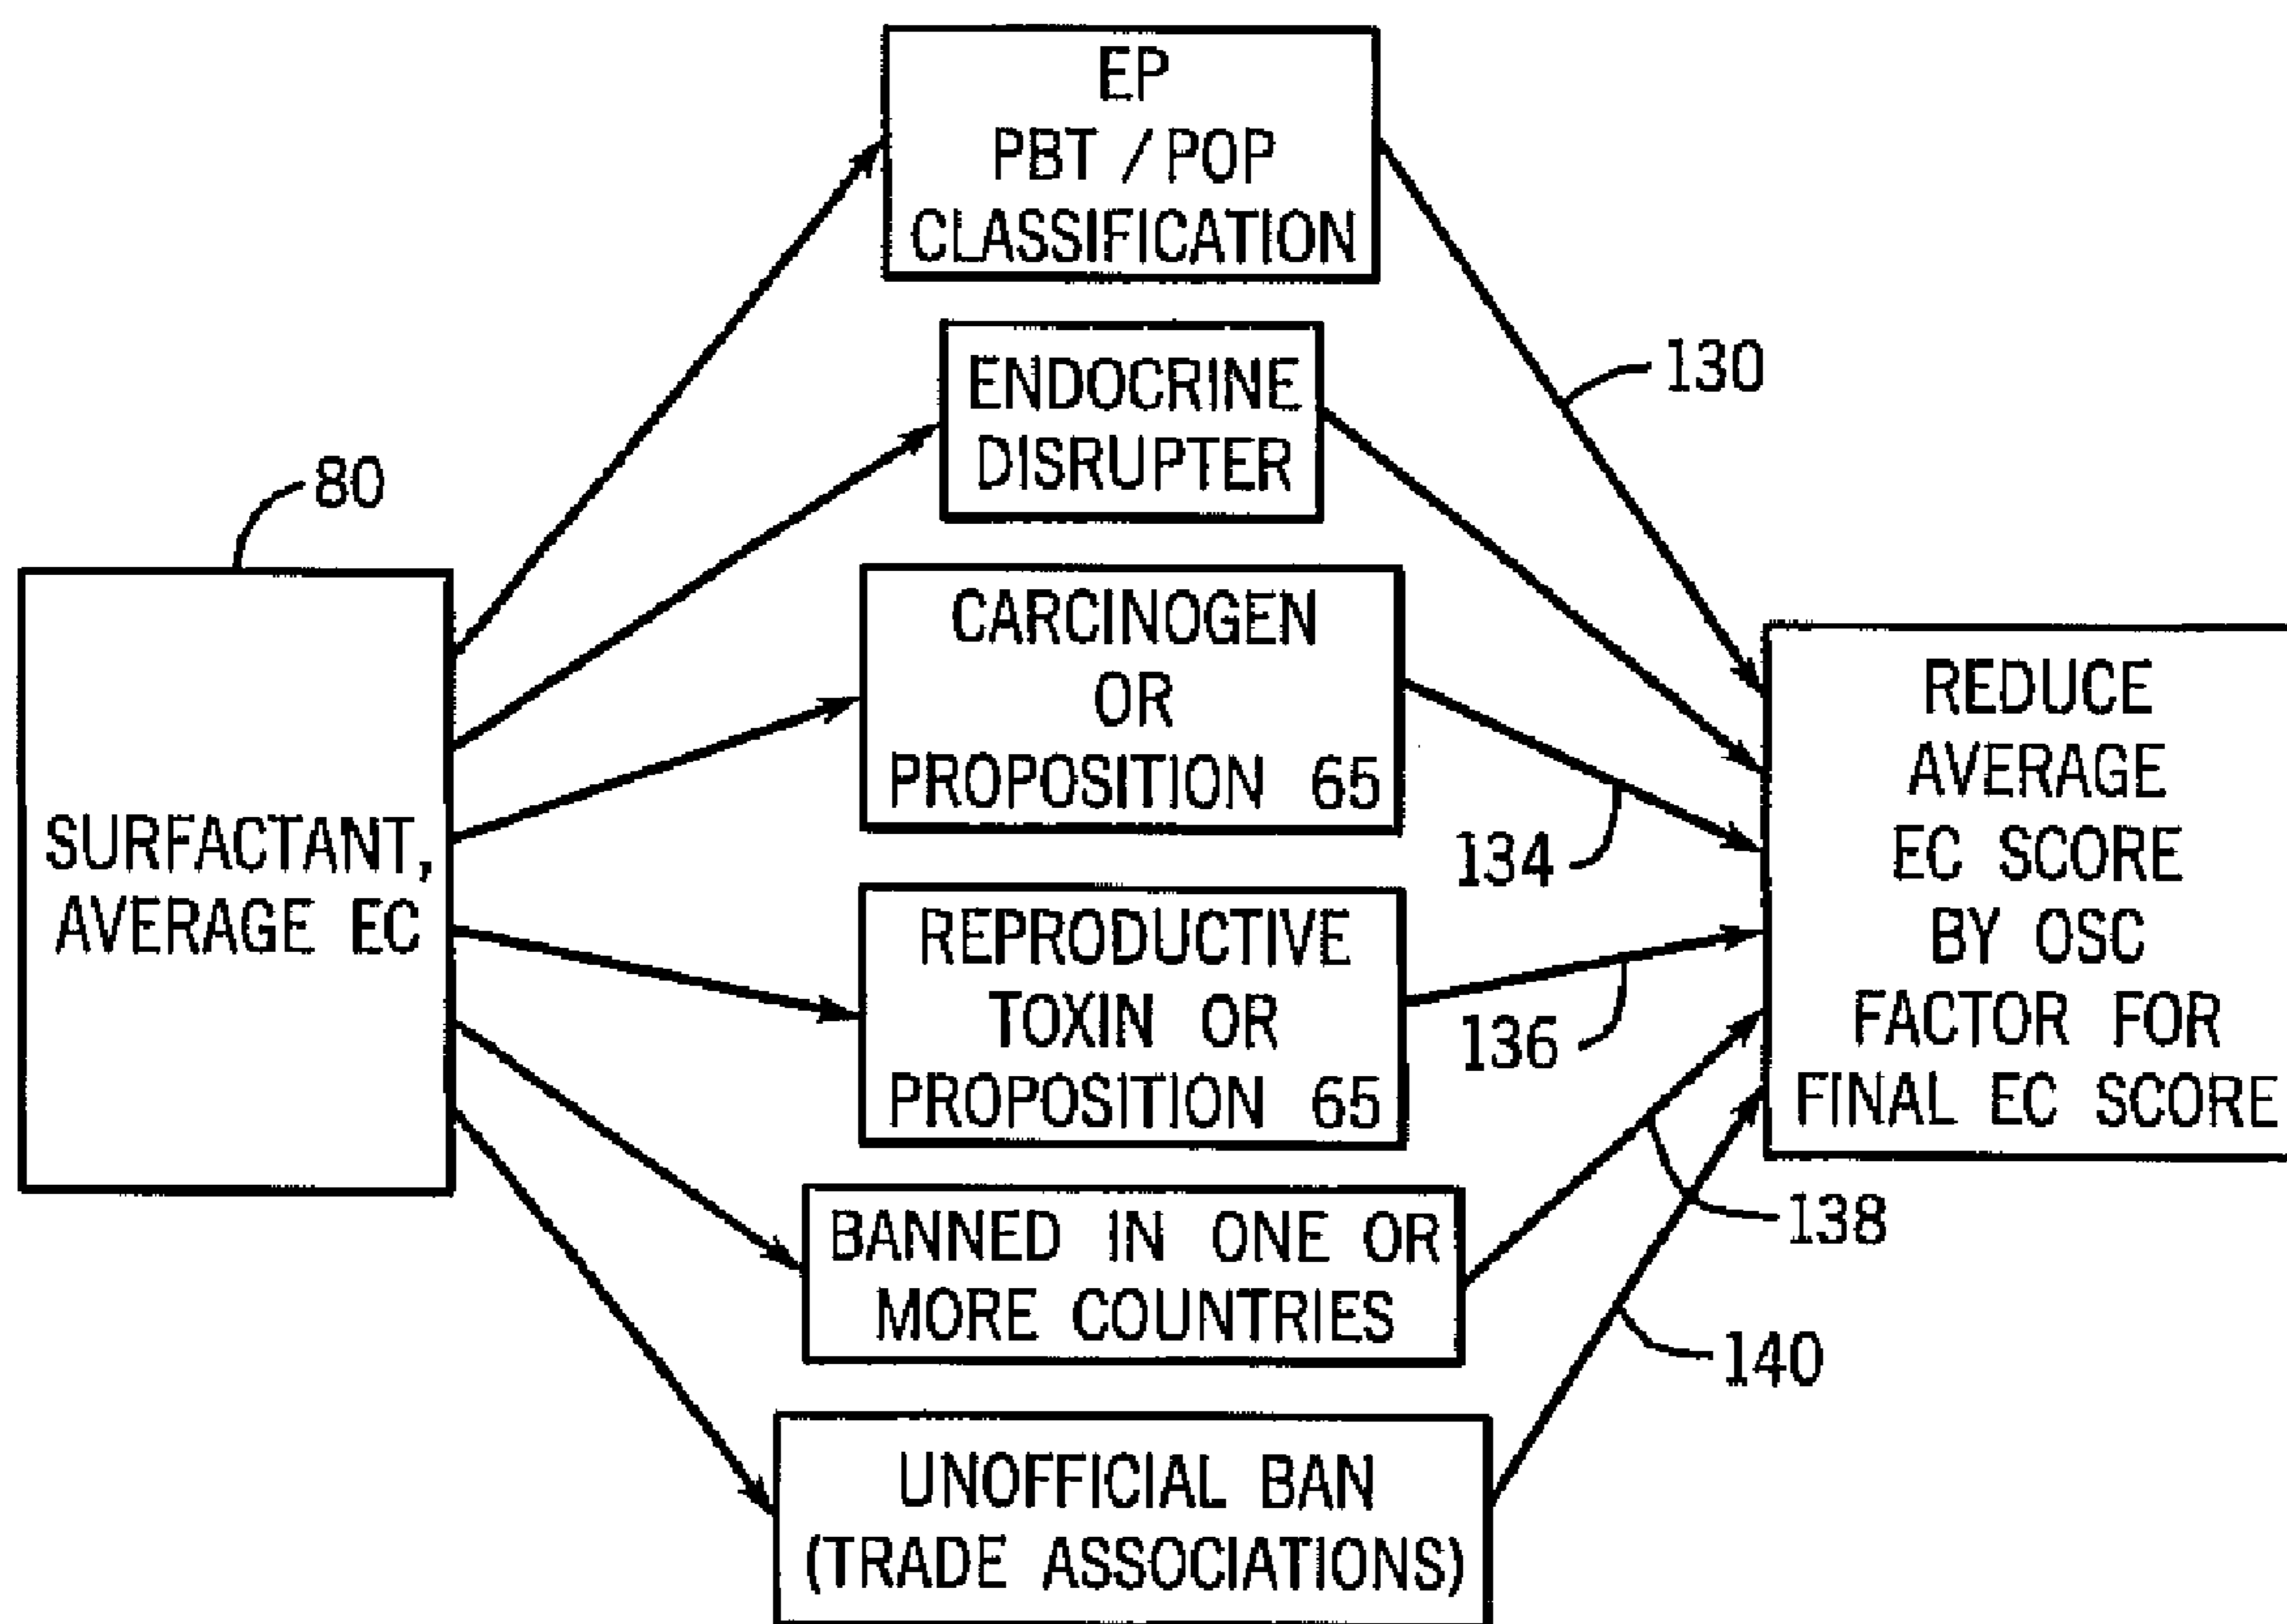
EP
PBT / POP
CLASSIFICATION

130

ENDOCRINE
DISRUPTER

80

CARCINOGEN
OR
PROPOSITION 65

REDUCE
AVERAGE
EC SCORE
BY OSC
FACTOR FOR
FINAL EC SCORE

SURFACTANT,
AVERAGE EC

134

REPRODUCTIVE
TOXIN OR
PROPOSITION 65

136

138

BANNED IN ONE OR
MORE COUNTRIES

140

UNOFFICIAL BAN
(TRADE ASSOCIATIONS)